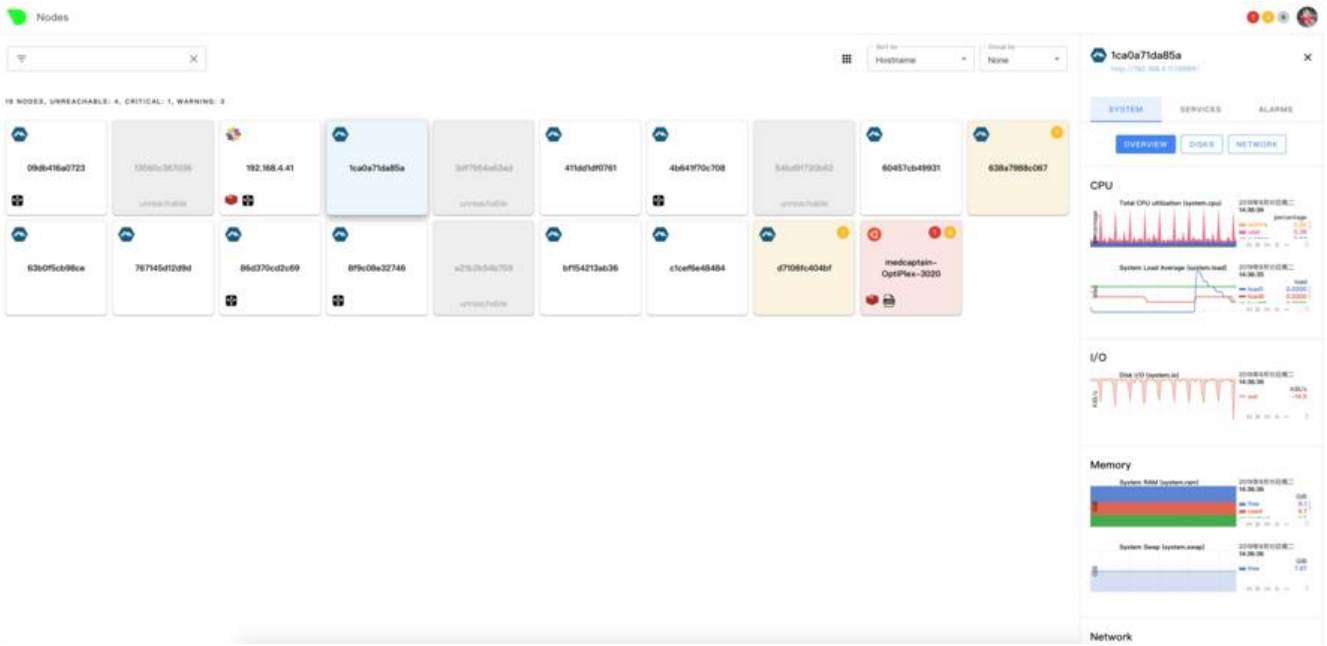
Nodes

Sort by
Hostname

Group by
None

19 NODES, UNREACHABLE: 4, CRITICAL: 1, WARNING: 3

09db416a0723

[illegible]
unreachable

192.168.4.41

1ca0a71da85a

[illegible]
unreachable

411dd1df0761

4b641f70c708

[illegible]
unreachable

60457cb49931

638a7988c067

63b0f5cb98ce

767145d12d9d

86d370cd2c69

8f9c08e32746

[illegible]
unreachable

bf154213ab36

c1cef6e48484

d7106fc404bf

medcaptain-OptiPlex-3020

1ca0a71da85a
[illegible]

SYSTEM
SERVICES
ALARMS

OVERVIEW
DISKS
NETWORK

CPU

Total CPU utilization (system.cpu)

System Load Average (system.load)

I/O

Disk I/O (system.io)

Memory

System RAM (system.ram)

System Swap (system.swap)

Network